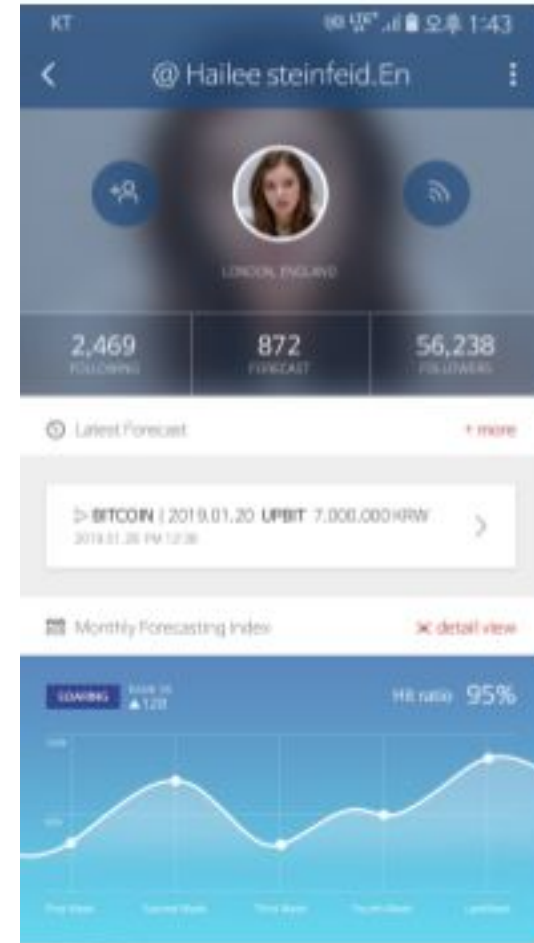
KT
오후 1:43

@ Hailee steinfeid.En

LONDON, ENGLAND

2,469
FOLLOWING

872
FORECAST

56,238
FOLLOWERS

Latest Forecast
+ more

▷ BITCOIN | 2019.01.20 UPBIT 7,000,000 KRW
2019.01.20 PM 12:38

Monthly Forecasting Index
detail view

SOARING
RANK 16
▲ 120

Hit ratio 95%

First Week
Second Week
Third Week
Fourth Week
Last Week